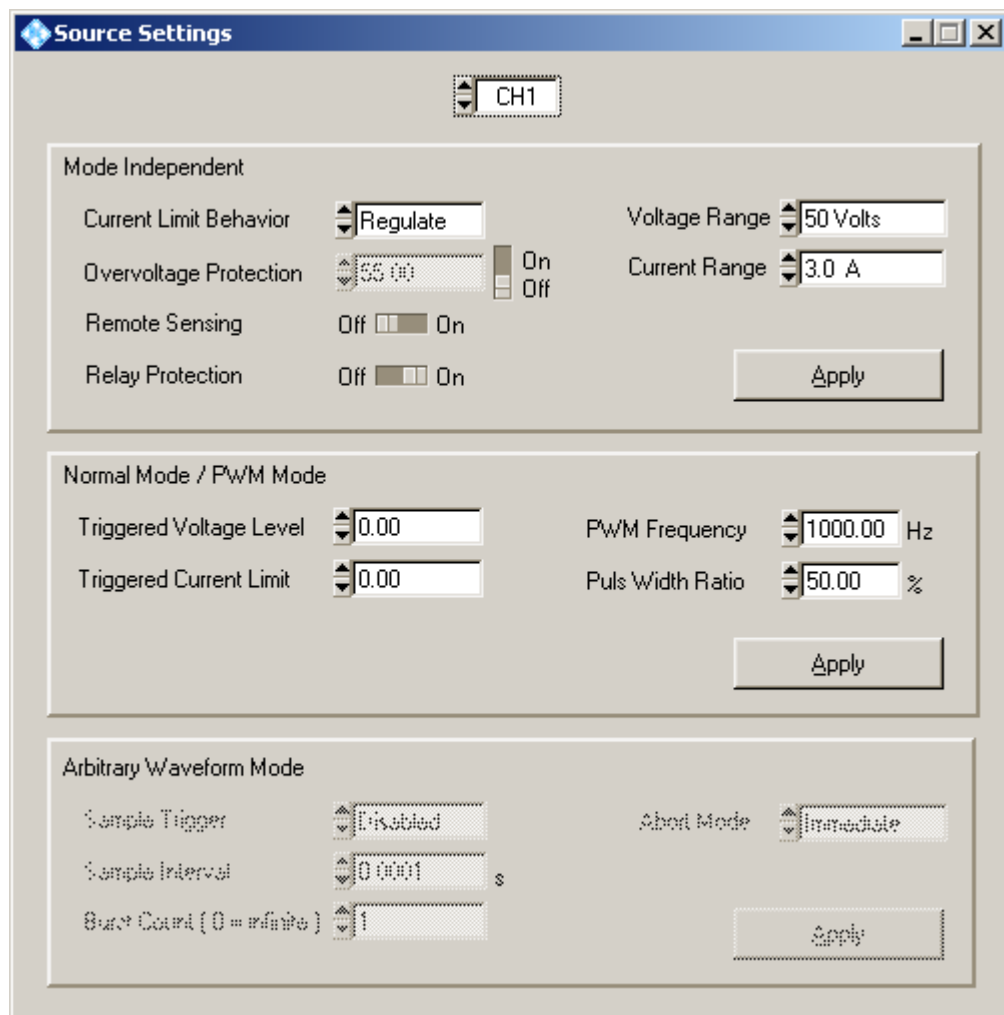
Source Settings

CH1

Mode Independent

Current Limit Behavior Regulate

Overvoltage Protection 55.00 On Off

Remote Sensing Off On

Relay Protection Off On

Voltage Range 50 Volts

Current Range 3.0 A

Apply

Normal Mode / PWM Mode

Triggered Voltage Level 0.00

Triggered Current Limit 0.00

PWM Frequency 1000.00 Hz

Puls Width Ratio 50.00 %

Apply

Arbitrary Waveform Mode

Sample Trigger Disabled

Sample Interval 0.0001 s

Burst Count ( 0 = infinite ) 1

Abort Mode Immediate

Apply